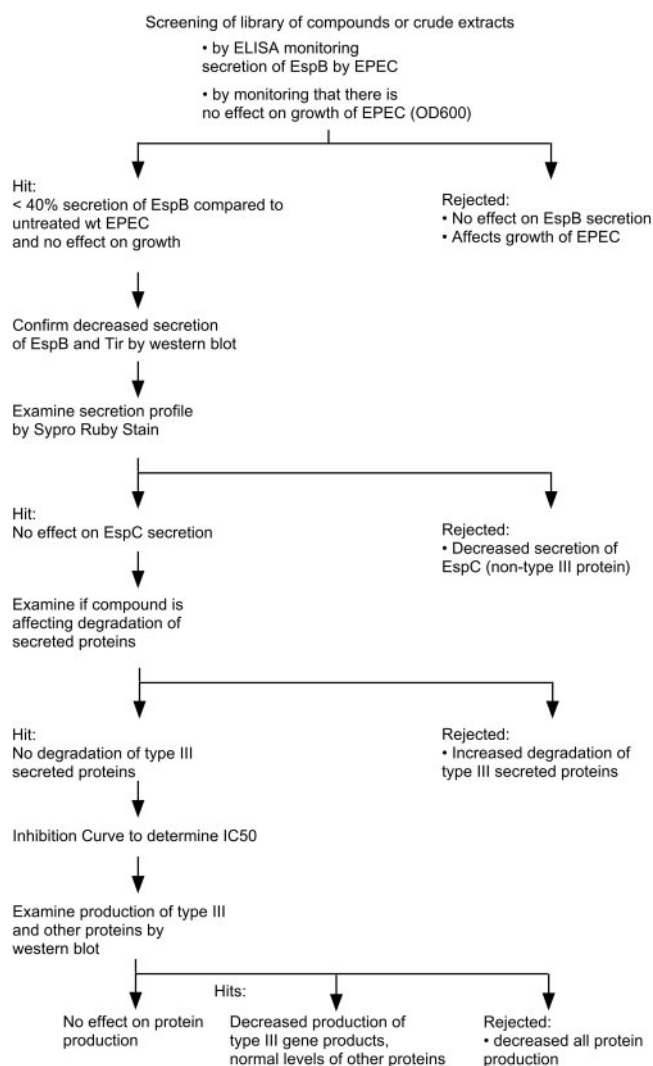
Screening of library of compounds or crude extracts

• by ELISA monitoring secretion of EspB by EPEC

• by monitoring that there is no effect on growth of EPEC (OD600)

Hit:
< 40% secretion of EspB compared to untreated wt EPEC and no effect on growth

Rejected:
• No effect on EspB secretion
• Affects growth of EPEC

Confirm decreased secretion of EspB and Tir by western blot

Examine secretion profile by Sypro Ruby Stain

Hit:
No effect on EspC secretion

Rejected:
• Decreased secretion of EspC (non-type III protein)

Examine if compound is affecting degradation of secreted proteins

Hit:
No degradation of type III secreted proteins

Rejected:
• Increased degradation of type III secreted proteins

Inhibition Curve to determine IC50

Examine production of type III and other proteins by western blot

Hits:

No effect on protein production

Decreased production of type III gene products, normal levels of other proteins

Rejected:
• decreased all protein production